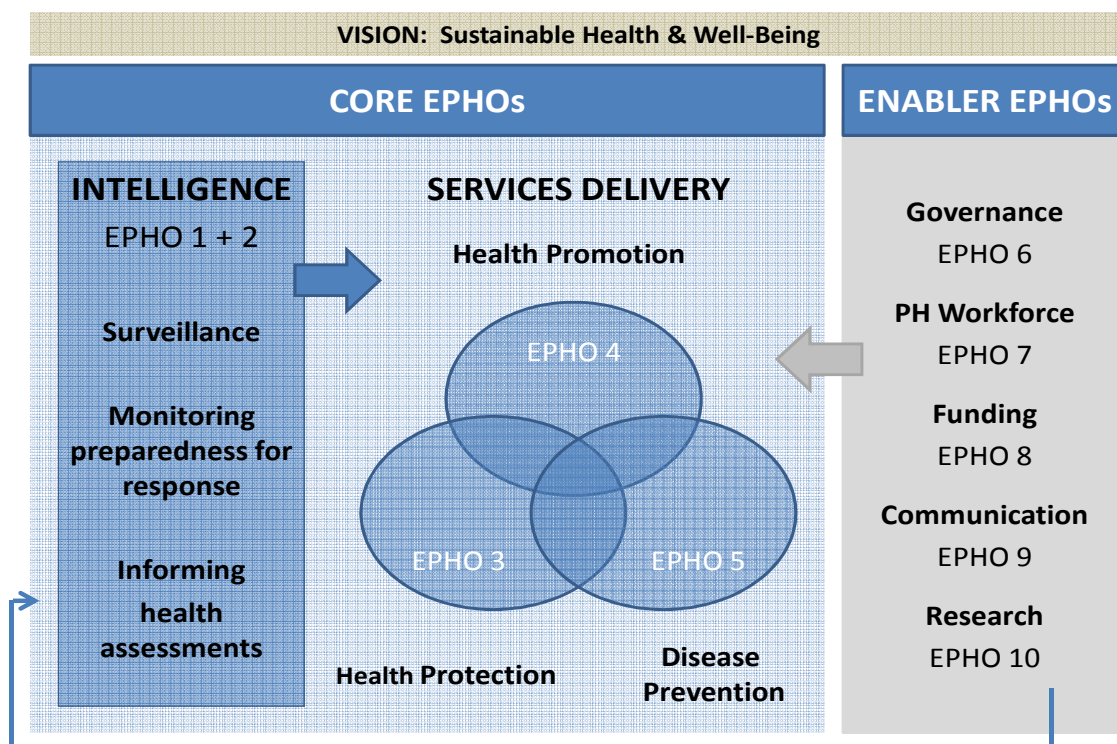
VISION: Sustainable Health & Well-Being

CORE EPHOs

ENABLER EPHOs

INTELLIGENCE

EPHO 1 + 2

Surveillance

Monitoring preparedness for response

Informing health assessments

SERVICES DELIVERY

Health Promotion

EPHO 4

EPHO 3

EPHO 5

Health Protection

Disease Prevention

Governance

EPHO 6

PH Workforce

EPHO 7

Funding

EPHO 8

Communication

EPHO 9

Research

EPHO 10